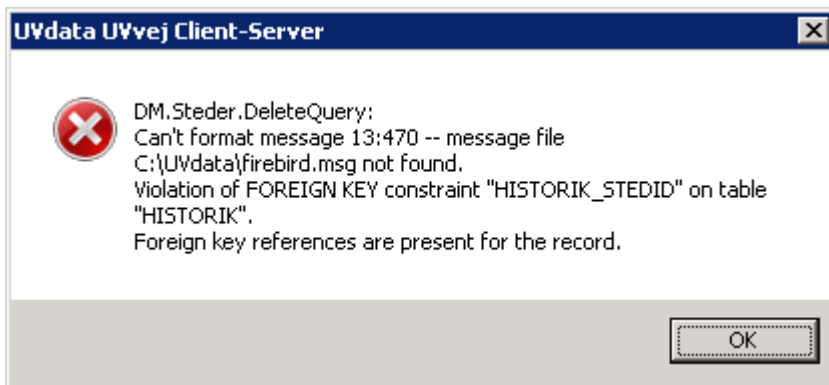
UVdata UVvej Client-Server

DM.Steder.DeleteQuery:
Can't format message 13:470 -- message file C:\UVdata\firebird.msg not found.
Violation of FOREIGN KEY constraint "HISTORIK_STEDID" on table "HISTORIK".
Foreign key references are present for the record.

OK